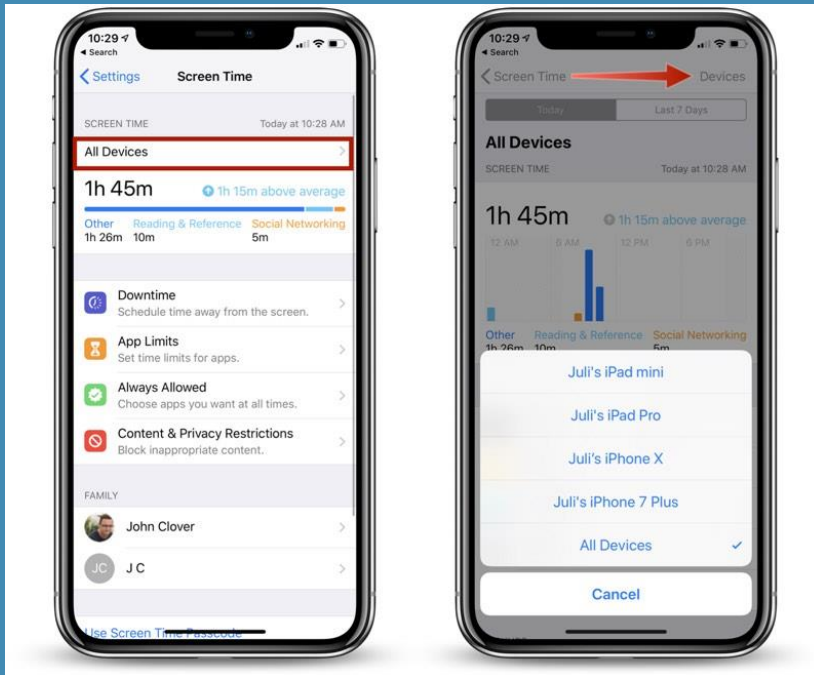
10:29
◂ Search

Settings Screen Time

SCREEN TIME Today at 10:28 AM

All Devices

1h 45m 1h 15m above average

Other 1h 26m
Reading & Reference 10m
Social Networking 5m

Downtime
Schedule time away from the screen.

App Limits
Set time limits for apps.

Always Allowed
Choose apps you want at all times.

Content & Privacy Restrictions
Block inappropriate content.

FAMILY

John Clover

JC J C

Use Screen Time Passcode

10:29
◂ Search

Screen Time Devices

Today Last 7 Days

All Devices

SCREEN TIME Today at 10:28 AM

1h 45m 1h 15m above average

12 AM 6 AM 12 PM 6 PM

Other 1h 26m
Reading & Reference 10m
Social Networking 5m

Juli's iPad mini

Juli's iPad Pro

Juli's iPhone X

Juli's iPhone 7 Plus

All Devices ✓

Cancel